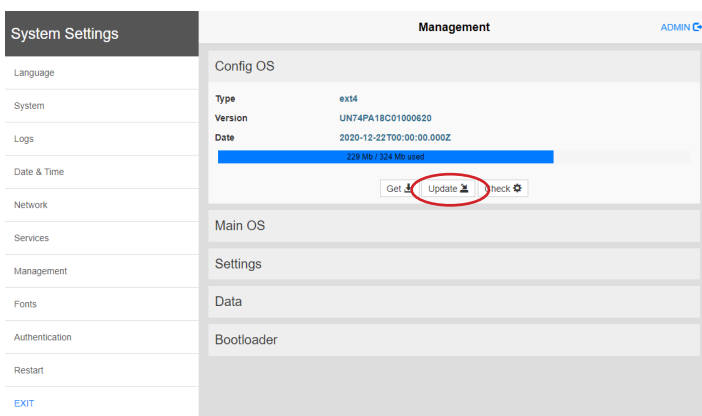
System Settings

Language

System

Logs

Date & Time

Network

Services

Management

Fonts

Authentication

Restart

EXIT

Management

ADMIN

Config OS

Type ext4

Version UN74PA18C01000620

Date 2020-12-22T00:00:00.000Z

229 Mb / 324 Mb used

Get Update Check

Main OS

Settings

Data

Bootloader